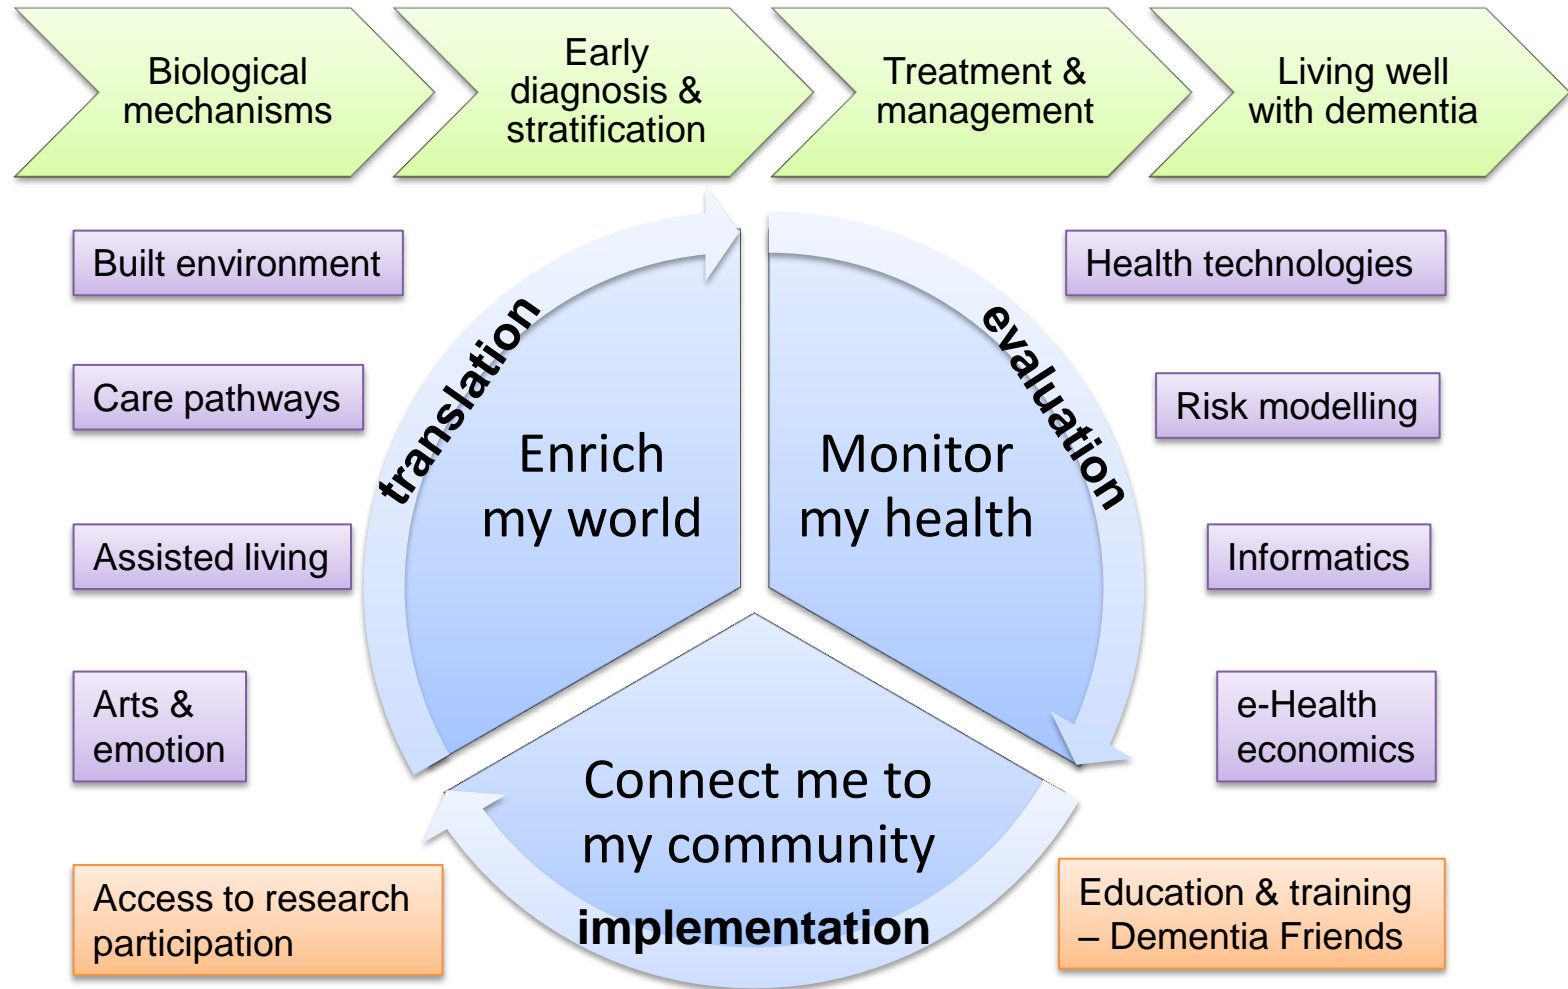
Biological mechanisms

Early diagnosis & stratification

Treatment & management

Living well with dementia

Built environment

Care pathways

Assisted living

Arts & emotion

Access to research participation

translation

Enrich my world

evaluation

Monitor my health

Connect me to my community

implementation

Health technologies

Risk modelling

Informatics

e-Health economics

Education & training – Dementia Friends